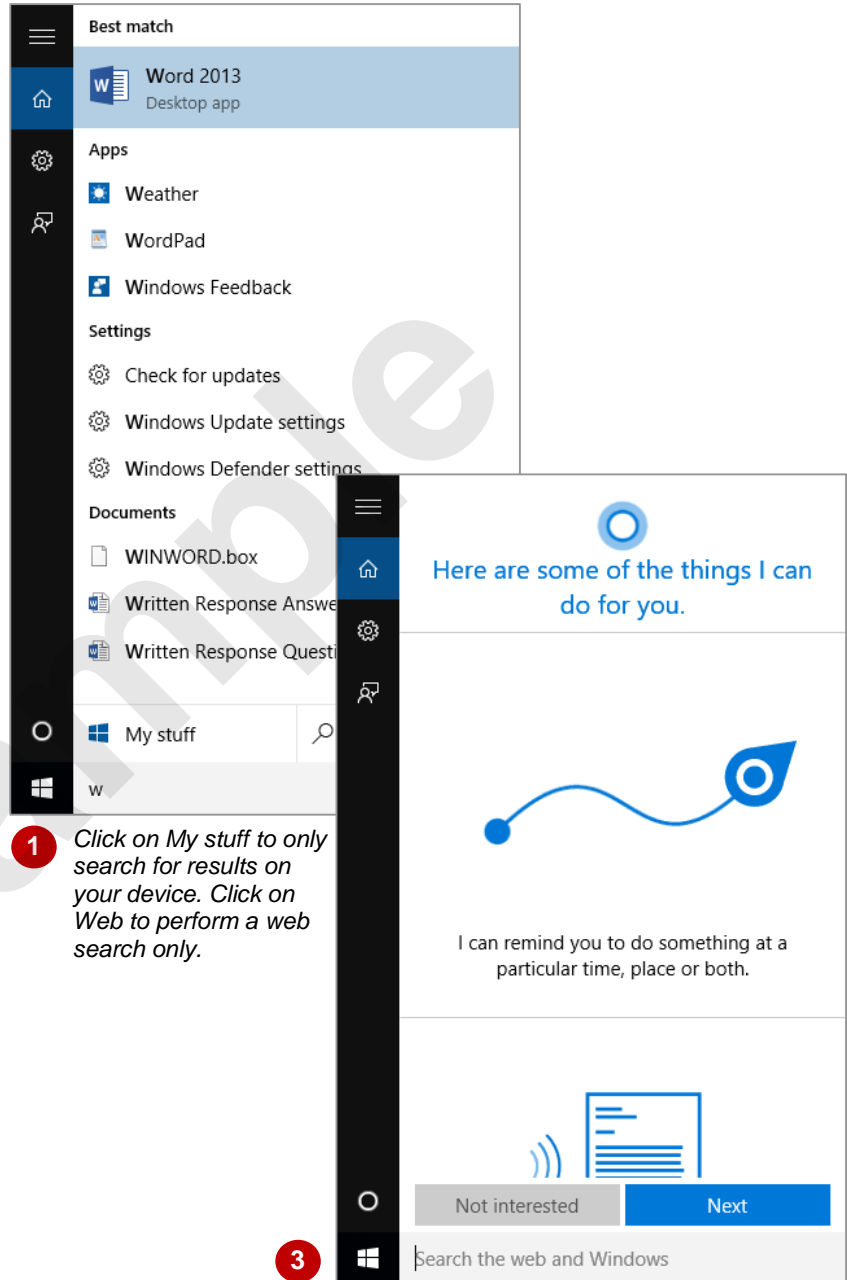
Best match

Word 2013
Desktop app

Apps

Weather

WordPad

Windows Feedback

Settings

Check for updates

Windows Update settings

Windows Defender settings

Documents

WINWORD.box

Written Response Answe

Written Response Questi

My stuff

w

1 Click on My stuff to only search for results on your device. Click on Web to perform a web search only.

Here are some of the things I can do for you.

I can remind you to do something at a particular time, place or both.

Not interested

Next

3

Search the web and Windows

Sample